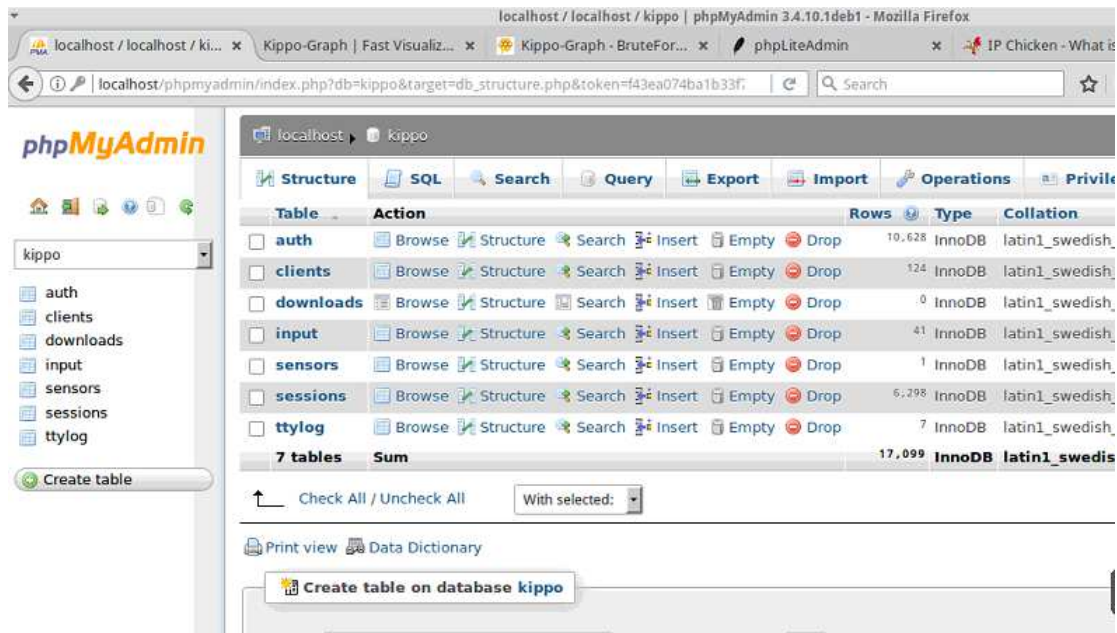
localhost / localhost / kippo | phpMyAdmin 3.4.10.1deb1 - Mozilla Firefox

localhost / localhost / ki... × Kippo-Graph | Fast Visualiz... × Kippo-Graph - BruteFor... × phpLiteAdmin × IP Chicken - What is

localhost/phpmyadmin/index.php?db=kippo&target=db_structure.php&token=f43ea074ba1b33f

Search

phpMyAdmin

kippo

auth
clients
downloads
input
sensors
sessions
ttylog

Create table

localhost ▸ kippo

Structure SQL Search Query Export Import Operations Privile

| Table | Action | Rows | Type | Collation |
|---|---|---|---|---|
| auth | Browse Structure Search Insert Empty Drop | 10,628 | InnoDB | latin1_swedish_ |
| clients | Browse Structure Search Insert Empty Drop | 124 | InnoDB | latin1_swedish_ |
| downloads | Browse Structure Search Insert Empty Drop | 0 | InnoDB | latin1_swedish_ |
| input | Browse Structure Search Insert Empty Drop | 41 | InnoDB | latin1_swedish_ |
| sensors | Browse Structure Search Insert Empty Drop | 1 | InnoDB | latin1_swedish_ |
| sessions | Browse Structure Search Insert Empty Drop | 6,298 | InnoDB | latin1_swedish_ |
| ttylog | Browse Structure Search Insert Empty Drop | 7 | InnoDB | latin1_swedish_ |
| 7 tables | Sum | 17,099 | InnoDB | latin1_swedis |

Check All / Uncheck All With selected:

Print view Data Dictionary

Create table on database kippo